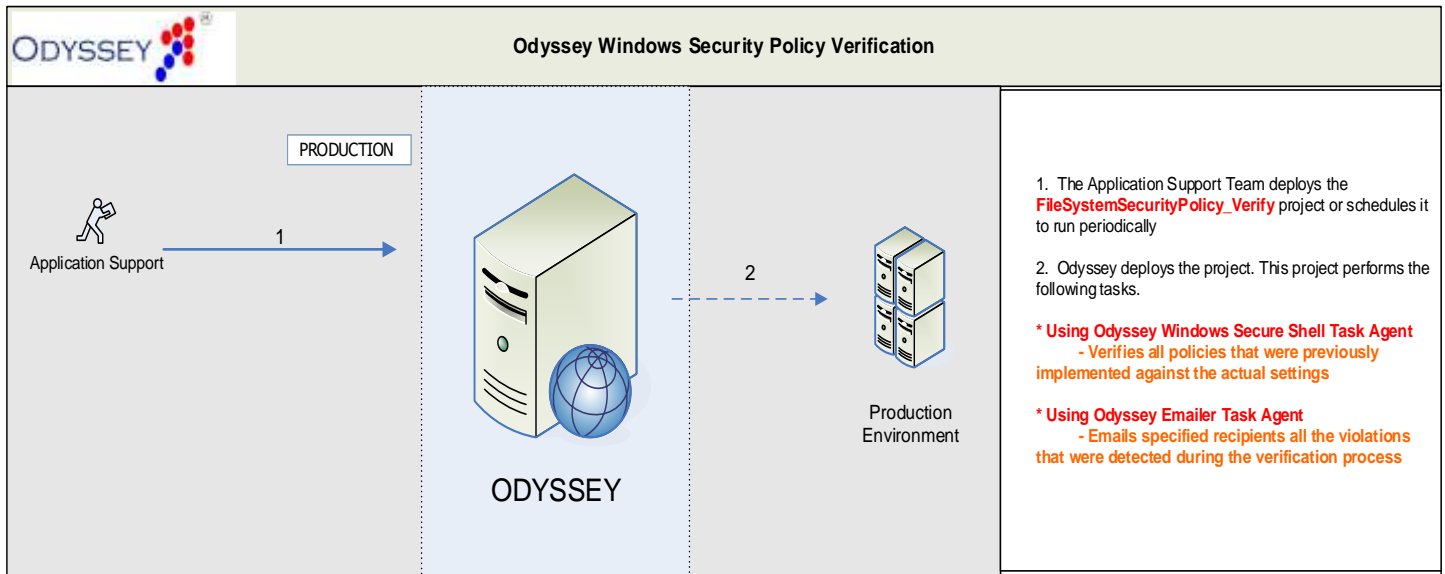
ODYSSEY ®

Odyssey Windows Security Policy Verification

PRODUCTION

Application Support

1

2

ODYSSEY

Production Environment

1. The Application Support Team deploys the **FileSystemSecurityPolicy_Verify** project or schedules it to run periodically

2. Odyssey deploys the project. This project performs the following tasks.

* Using Odyssey Windows Secure Shell Task Agent
- Verifies all policies that were previously implemented against the actual settings

* Using Odyssey Emailer Task Agent
- Emails specified recipients all the violations that were detected during the verification process